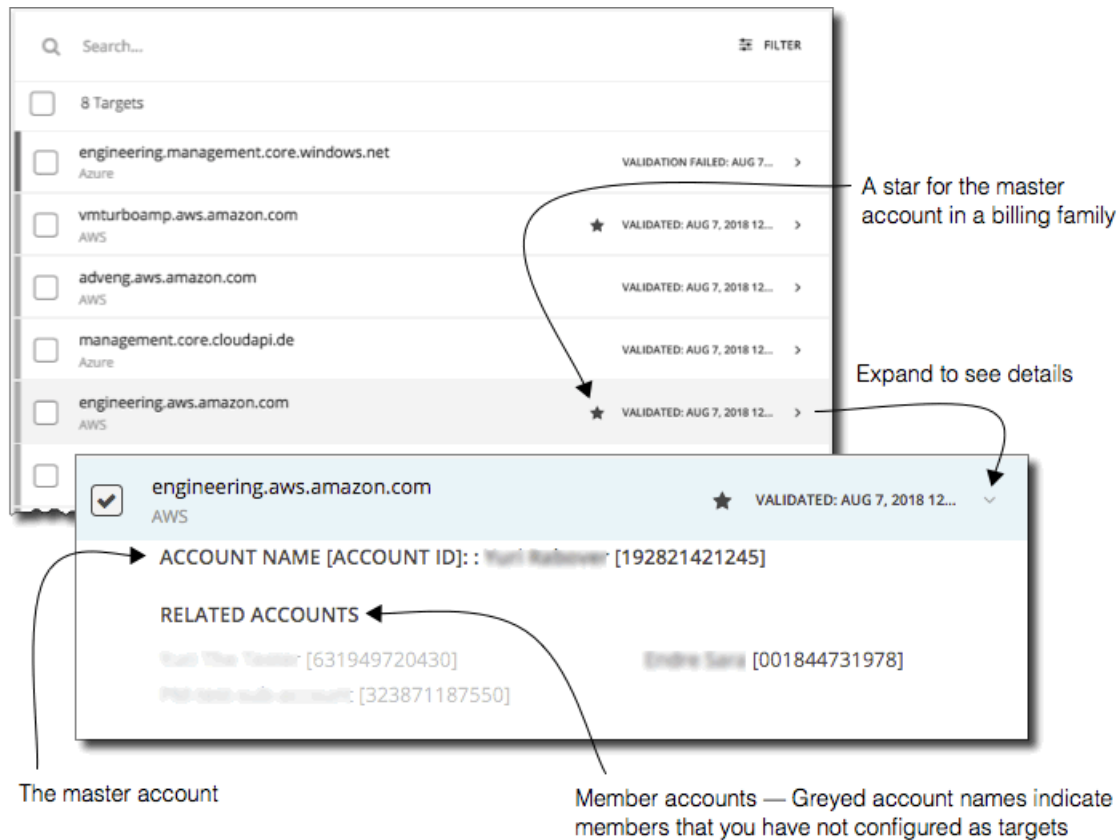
Search...

FILTER

8 Targets

engineering.management.core.windows.net
Azure

VALIDATION FAILED: AUG 7...

vmturboamp.aws.amazon.com
AWS

VALIDATED: AUG 7, 2018 12...

adveng.aws.amazon.com
AWS

VALIDATED: AUG 7, 2018 12...

management.core.cloudapi.de
Azure

VALIDATED: AUG 7, 2018 12...

engineering.aws.amazon.com
AWS

VALIDATED: AUG 7, 2018 12...

A star for the master account in a billing family

Expand to see details

engineering.aws.amazon.com
AWS

VALIDATED: AUG 7, 2018 12...

ACCOUNT NAME [ACCOUNT ID]: : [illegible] [192821421245]

RELATED ACCOUNTS

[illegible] [631949720430]

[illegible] [323871187550]

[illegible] [001844731978]

The master account

Member accounts — Greyed account names indicate members that you have not configured as targets